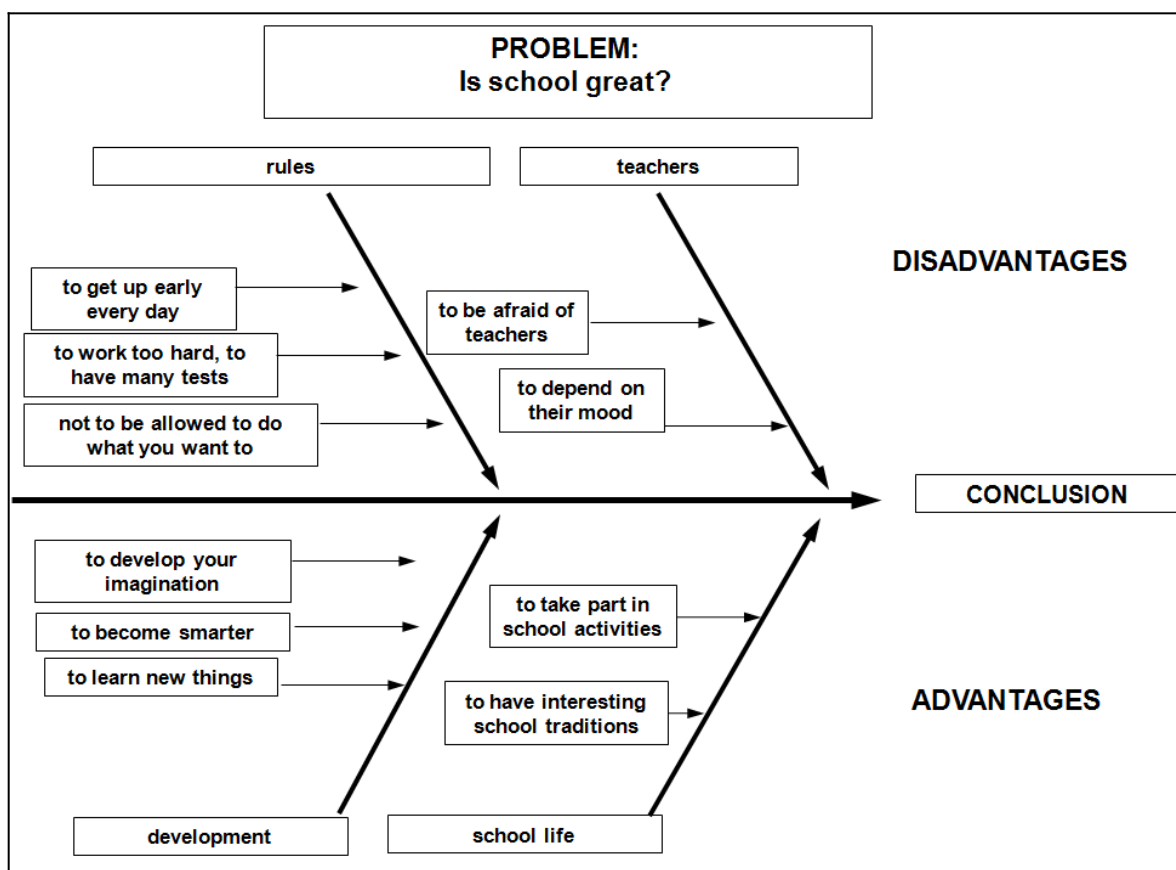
PROBLEM:
Is school great?

rules

teachers

DISADVANTAGES

to get up early every day

to work too hard, to have many tests

not to be allowed to do what you want to

to be afraid of teachers

to depend on their mood

CONCLUSION

to develop your imagination

to become smarter

to learn new things

to take part in school activities

to have interesting school traditions

ADVANTAGES

development

school life